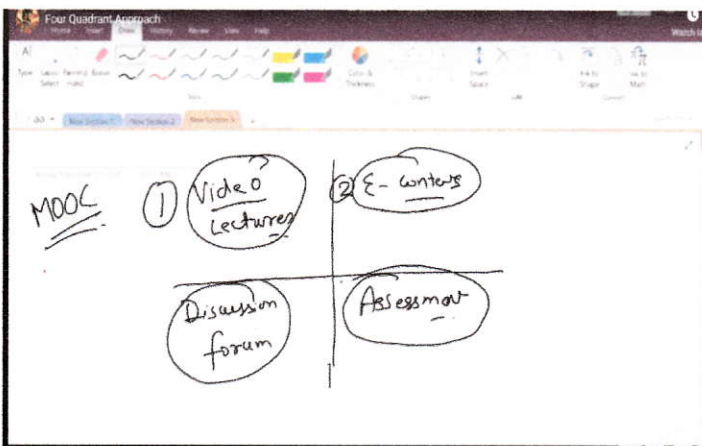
Four Quadrant Approach
Home Insert Draw History Review View Help
Watch li
Type Lasso Select Panning Hand Eraser
Tools
Color & Thickness
Shapes
Insert Space
Edit
Ink to Shape Ink to Math
Convert
New Section 1 New Section 2 New Section 3 +

MOOC

① Video Lectures

② E- Contents

Discussion forum

Assessment